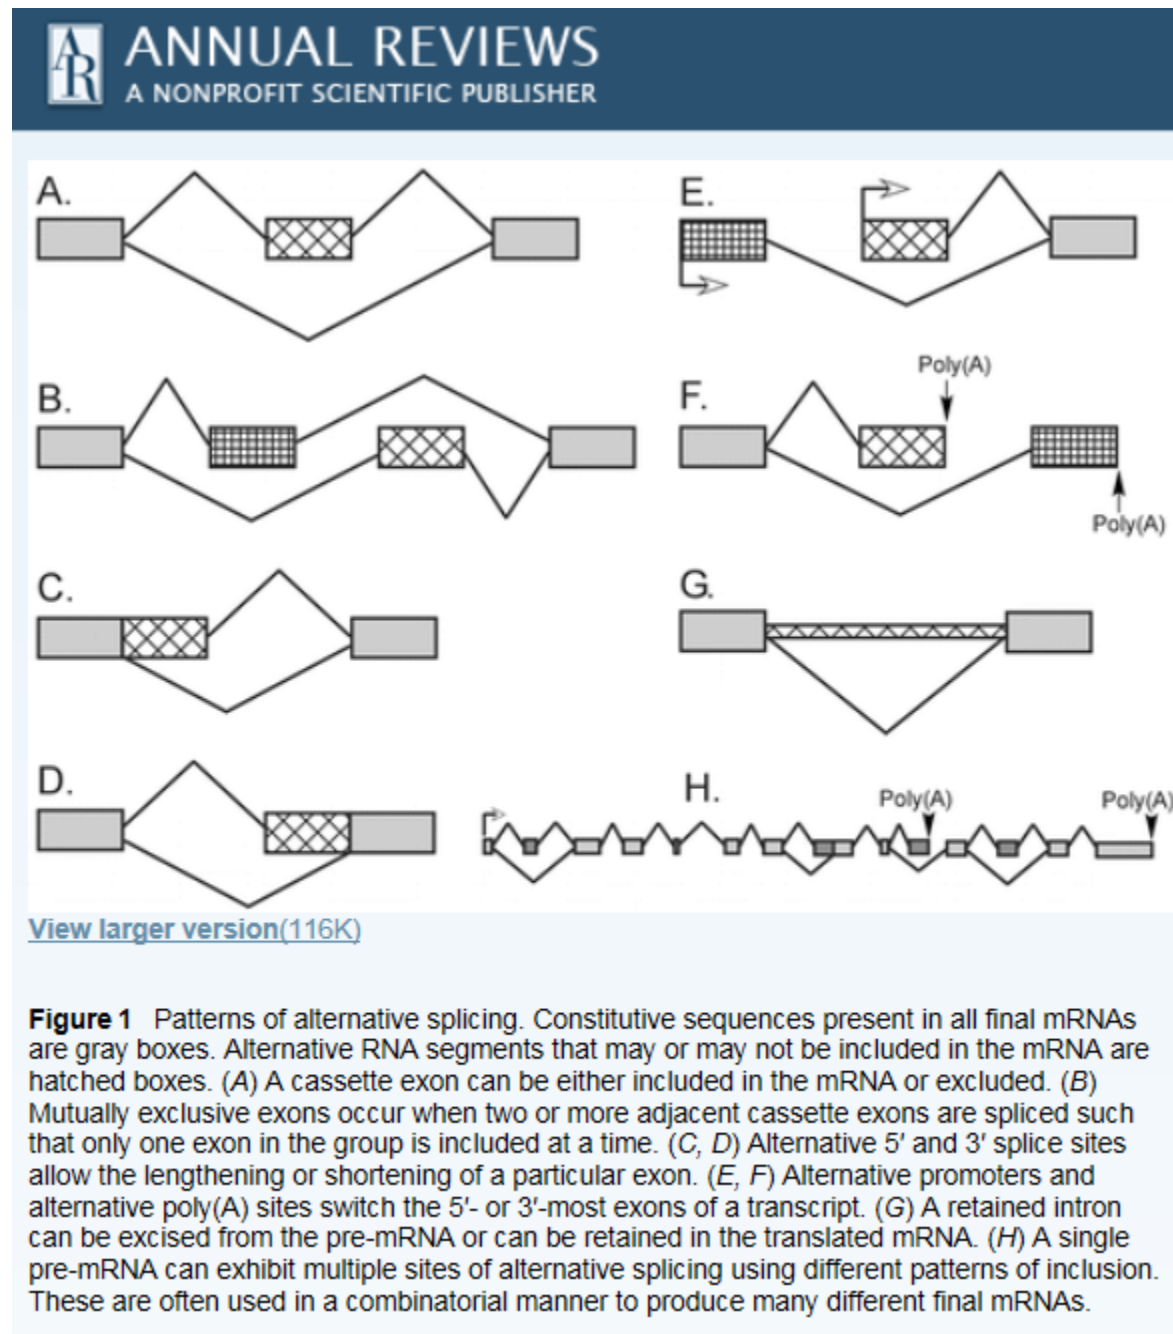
AR ANNUAL REVIEWS
A NONPROFIT SCIENTIFIC PUBLISHER

A.

E.

B.

Poly(A)

F.

Poly(A)

C.

G.

D.

H.

Poly(A)

Poly(A)

View larger version(116K)

**Figure 1** Patterns of alternative splicing. Constitutive sequences present in all final mRNAs are gray boxes. Alternative RNA segments that may or may not be included in the mRNA are hatched boxes. (*A*) A cassette exon can be either included in the mRNA or excluded. (*B*) Mutually exclusive exons occur when two or more adjacent cassette exons are spliced such that only one exon in the group is included at a time. (*C, D*) Alternative 5′ and 3′ splice sites allow the lengthening or shortening of a particular exon. (*E, F*) Alternative promoters and alternative poly(A) sites switch the 5′- or 3′-most exons of a transcript. (*G*) A retained intron can be excised from the pre-mRNA or can be retained in the translated mRNA. (*H*) A single pre-mRNA can exhibit multiple sites of alternative splicing using different patterns of inclusion. These are often used in a combinatorial manner to produce many different final mRNAs.